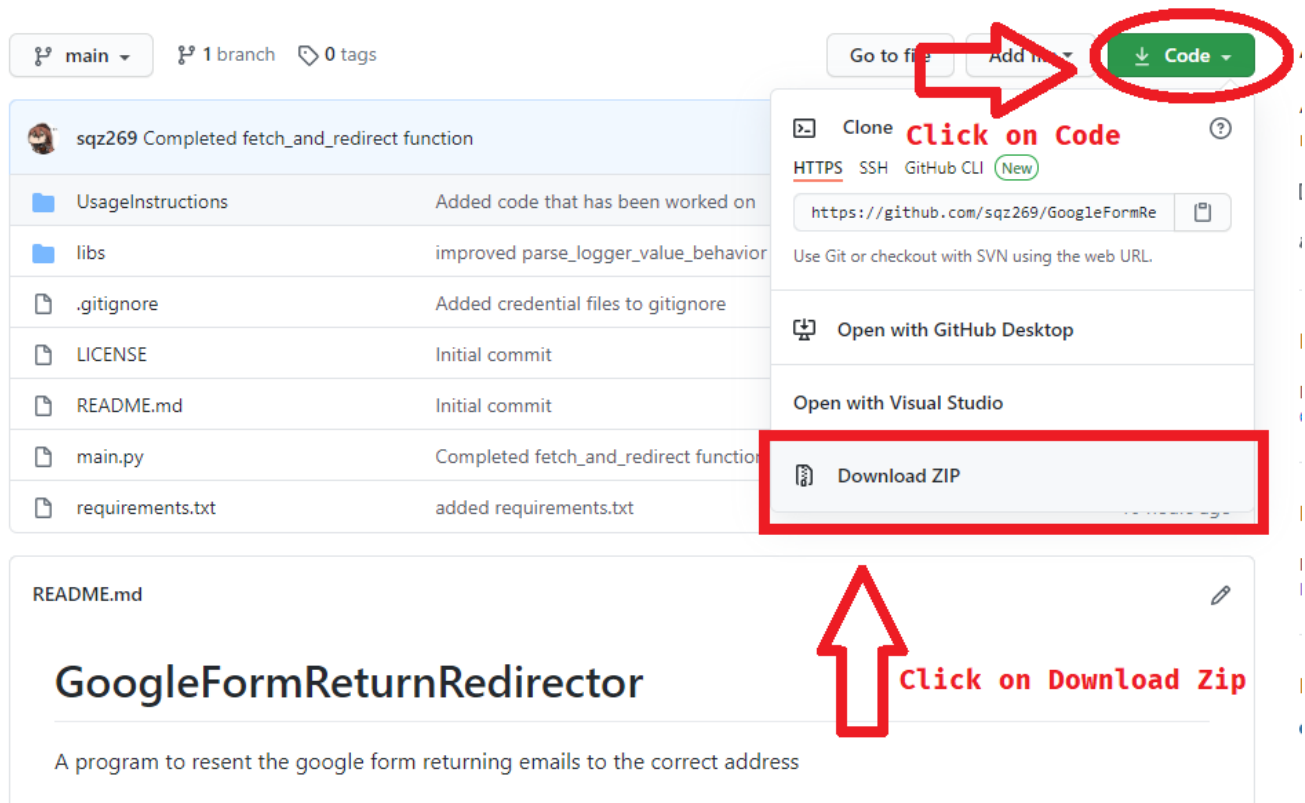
main

1 branch

0 tags

Go to fi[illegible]

Add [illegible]

Code

sqz269 Completed fetch_and_redirect function

Clone

Click on Code

HTTPS SSH GitHub CLI New

https://github.com/sqz269/GoogleFormRe

Use Git or checkout with SVN using the web URL.

Open with GitHub Desktop

Open with Visual Studio

Download ZIP

| | |
|---|---|
| UsageInstructions | Added code that has been worked on |
| libs | improved parse_logger_value_behavior |
| .gitignore | Added credential files to gitignore |
| LICENSE | Initial commit |
| README.md | Initial commit |
| main.py | Completed fetch_and_redirect functio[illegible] |
| requirements.txt | added requirements.txt |

README.md

Click on Download Zip

GoogleFormReturnRedirector

A program to resent the google form returning emails to the correct address